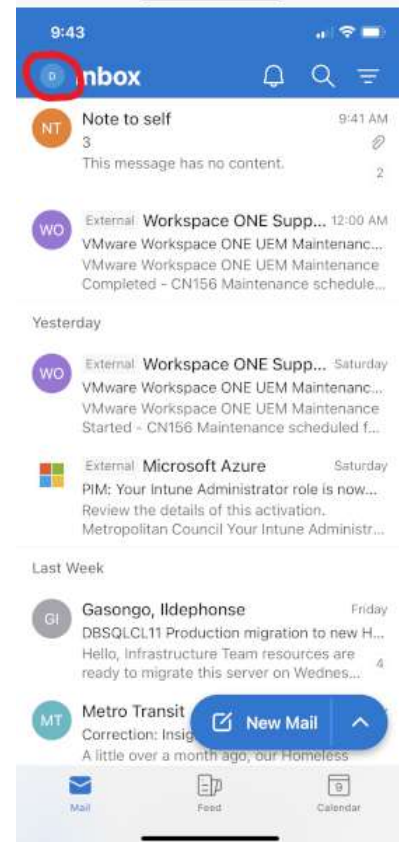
9:43

D nbox

NT Note to self 9:41 AM
3
This message has no content. 2

WO External Workspace ONE Supp... 12:00 AM
VMware Workspace ONE UEM Maintenanc...
VMware Workspace ONE UEM Maintenance Completed - CN156 Maintenance schedule...

Yesterday

WO External Workspace ONE Supp... Saturday
VMware Workspace ONE UEM Maintenanc...
VMware Workspace ONE UEM Maintenance Started - CN156 Maintenance scheduled f...

External Microsoft Azure Saturday
PIM: Your Intune Administrator role is now...
Review the details of this activation.
Metropolitan Council Your Intune Administr...

Last Week

GI Gasongo, Ildephonse Friday
DBSQLCL11 Production migration to new H...
Hello, Infrastructure Team resources are ready to migrate this server on Wednes... 4

MT Metro Transit
Correction: Insig
A little over a month ago, our Homeless

New Mail

Mail Feed Calendar